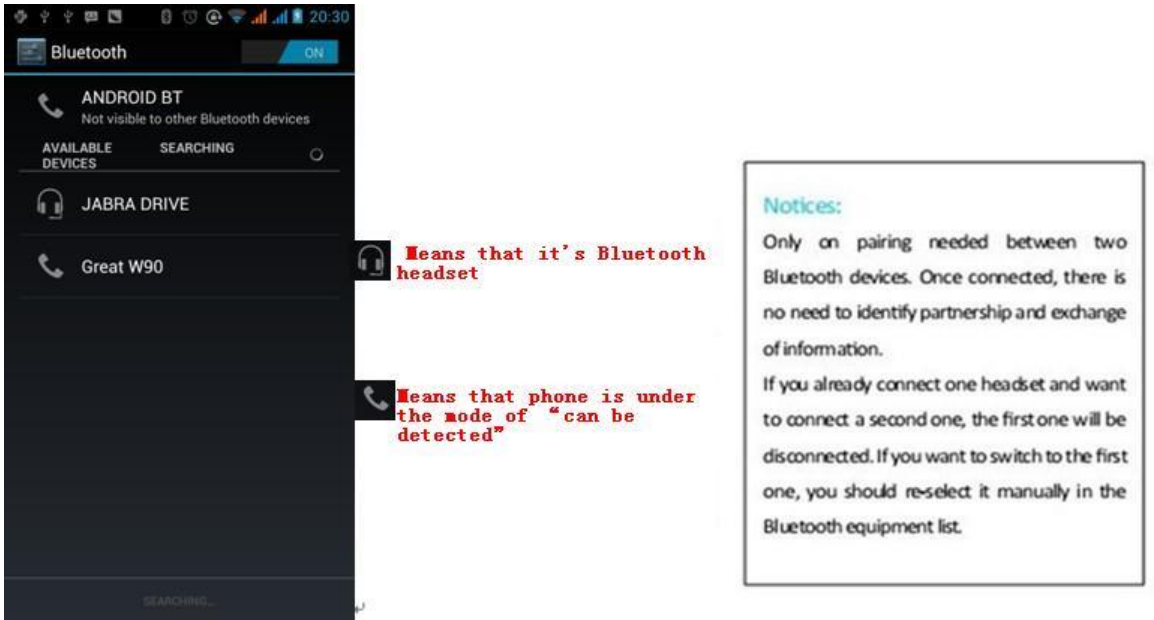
20:30

Bluetooth ON

ANDROID BT
Not visible to other Bluetooth devices

AVAILABLE DEVICES SEARCHING

JABRA DRIVE

Great W90

SEARCHING...

Means that it's Bluetooth headset

Means that phone is under the mode of "can be detected"

Notices:
Only on pairing needed between two Bluetooth devices. Once connected, there is no need to identify partnership and exchange of information.
If you already connect one headset and want to connect a second one, the first one will be disconnected. If you want to switch to the first one, you should re-select it manually in the Bluetooth equipment list.